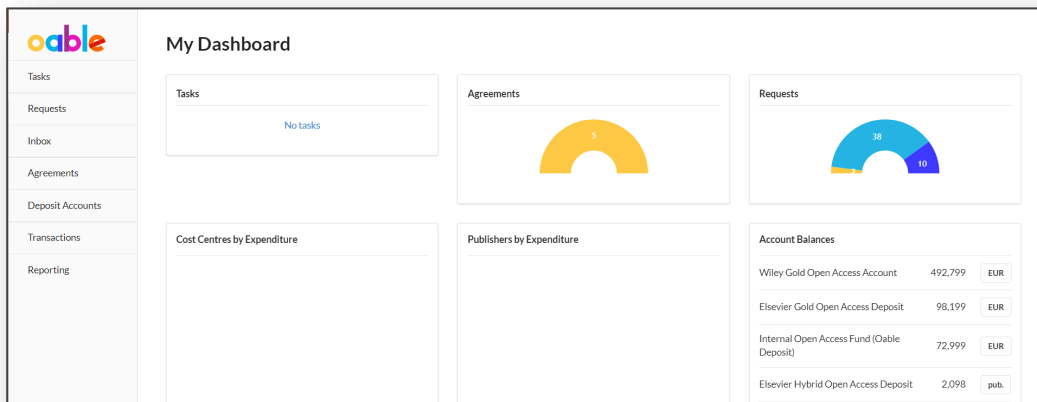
oable

Tasks
Requests
Inbox
Agreements
Deposit Accounts
Transactions
Reporting

My Dashboard

Tasks
No tasks

Agreements
5

Requests
38
10
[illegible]

Cost Centres by Expenditure

Publishers by Expenditure

Account Balances

| | | |
|---|---|---|
| Wiley Gold Open Access Account | 492,799 | EUR |
| Elsevier Gold Open Access Deposit | 98,199 | EUR |
| Internal Open Access Fund (Oable Deposit) | 72,999 | EUR |
| Elsevier Hybrid Open Access Deposit | 2,098 | pub. |